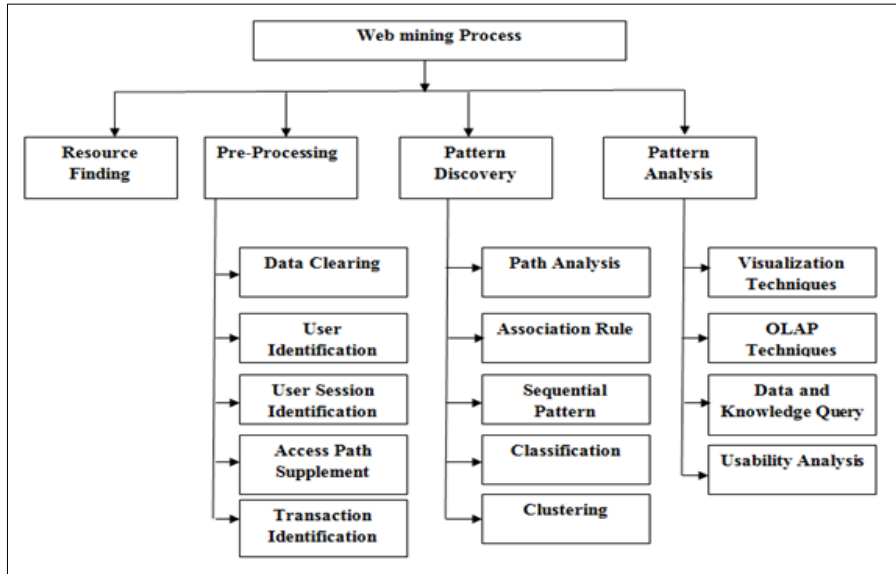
Web mining Process

Resource Finding

Pre-Processing

Pattern Discovery

Pattern Analysis

Data Clearing

User Identification

User Session Identification

Access Path Supplement

Transaction Identification

Path Analysis

Association Rule

Sequential Pattern

Classification

Clustering

Visualization Techniques

OLAP Techniques

Data and Knowledge Query

Usability Analysis